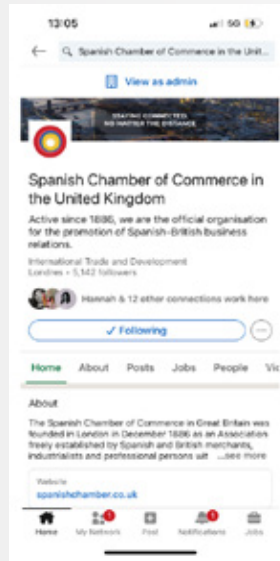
13:05

Spanish Chamber of Commerce in the Unit...

View as admin

STAYING CONNECTED NO MATTER THE DISTANCE

Spanish Chamber of Commerce in the United Kingdom

Active since 1886, we are the official organisation for the promotion of Spanish-British business relations.

International Trade and Development
Londres • 5,142 followers

Hannah & 12 other connections work here

✓ Following

Home About Posts Jobs People Vi

About

The Spanish Chamber of Commerce in Great Britain was founded in London in December 1886 as an Association freely established by Spanish and British merchants, industrialists and professional persons wit ...see more

Website
spanishchamber.co.uk

Home My Network Post Notifications Jobs